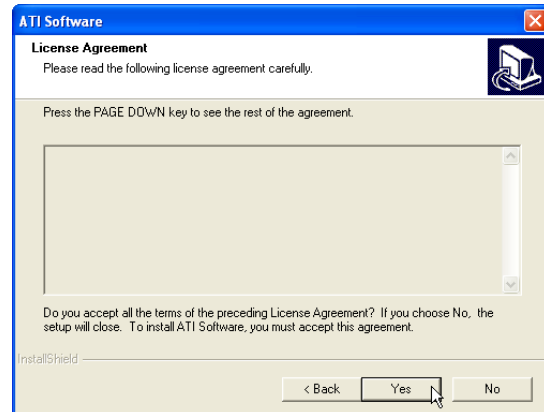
ATI Software

License Agreement

Please read the following license agreement carefully.

Press the PAGE DOWN key to see the rest of the agreement.

Do you accept all the terms of the preceding License Agreement? If you choose No, the setup will close. To install ATI Software, you must accept this agreement.

InstallShield

< Back

Yes

No